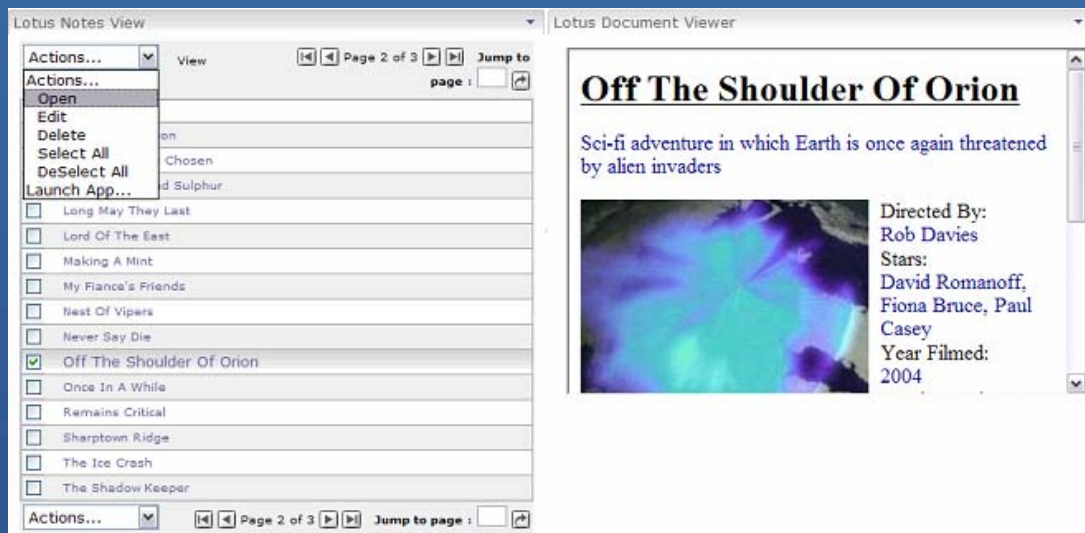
Lotus Notes View

Actions...

View

Page 2 of 3 Jump to page :

Actions...
Open
Edit
Delete
Select All
DeSelect All
Launch App...

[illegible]on
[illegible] Chosen
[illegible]d Sulphur
Long May They Last
Lord Of The East
Making A Mint
My Fiance's Friends
Nest Of Vipers
Never Say Die
Off The Shoulder Of Orion
Once In A While
Remains Critical
Sharptown Ridge
The Ice Crash
The Shadow Keeper

Actions...

Page 2 of 3 Jump to page :

Lotus Document Viewer

Off The Shoulder Of Orion

Sci-fi adventure in which Earth is once again threatened by alien invaders

Directed By:
Rob Davies
Stars:
David Romanoff, Fiona Bruce, Paul Casey
Year Filmed:
2004